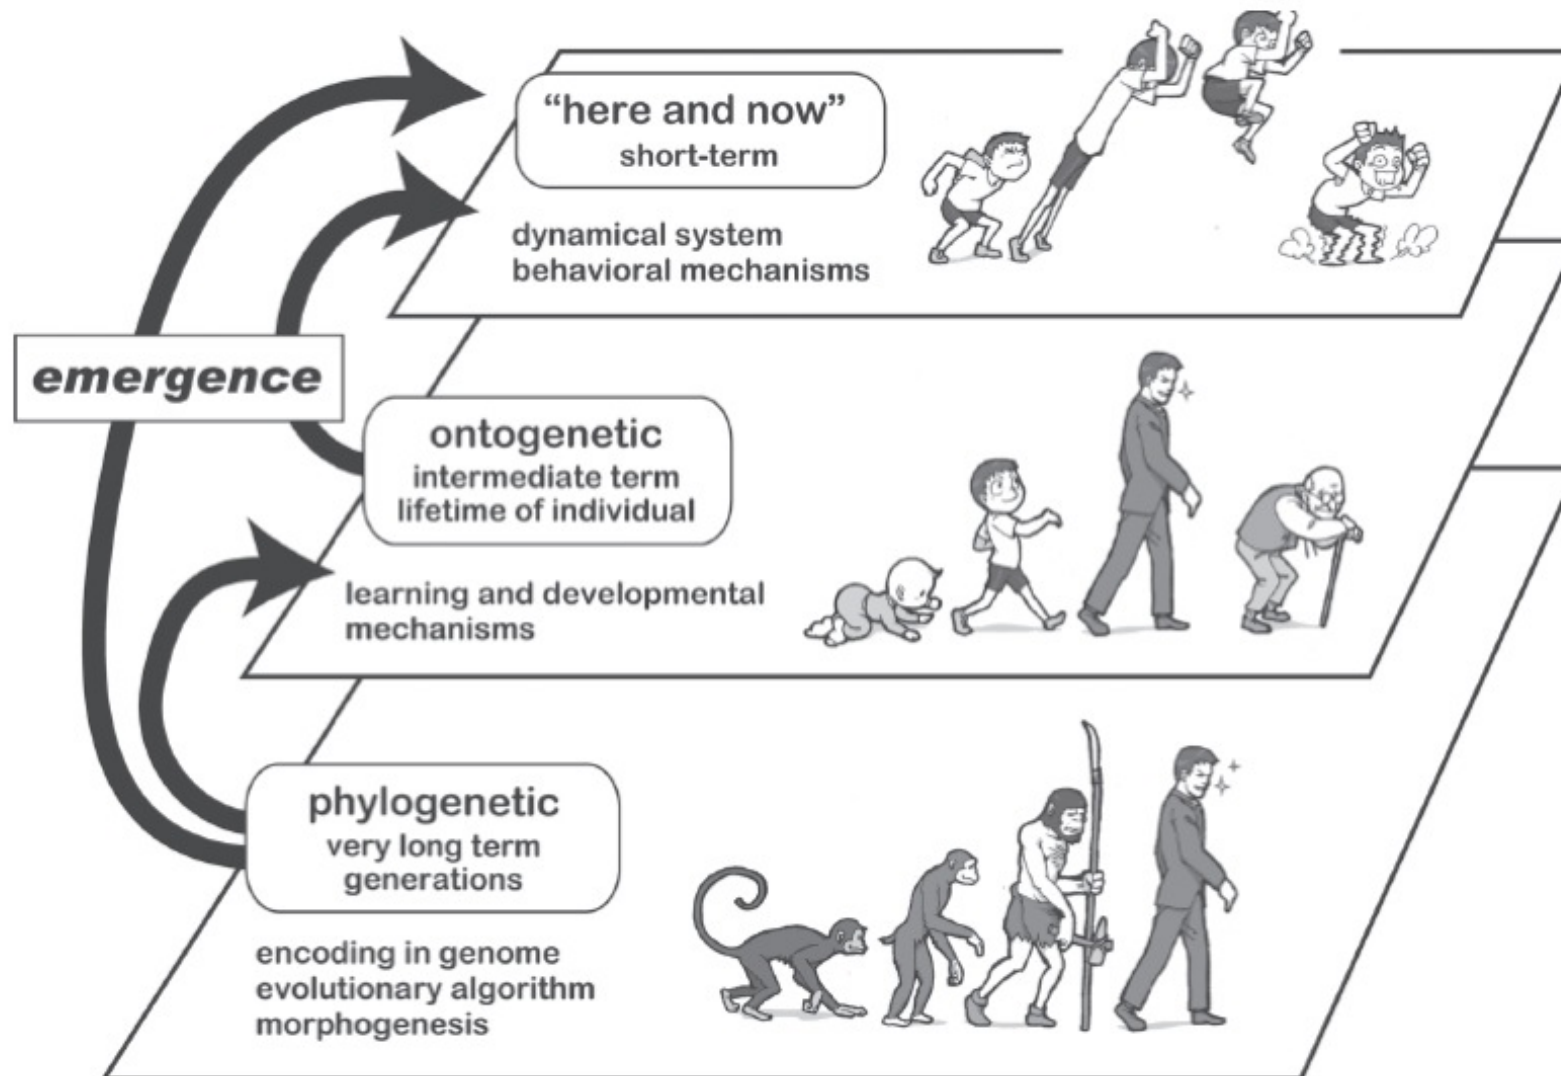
emergence

“here and now”
short-term

dynamical system
behavioral mechanisms

ontogenetic
intermediate term
lifetime of individual

learning and developmental mechanisms

phylogenetic
very long term
generations

encoding in genome
evolutionary algorithm
morphogenesis